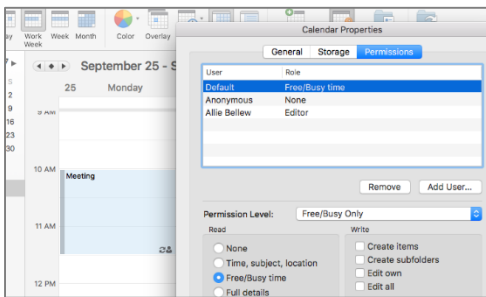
ay Work Week Week Month Color Overlay

Calendar Properties

General Storage Permissions

September 25 - S

25 Monday

S
2
9
16
23
30

9 AM

10 AM

Meeting

11 AM

12 PM

| User | Role |
|---|---|
| Default | Free/Busy time |
| Anonymous | None |
| Allie Bellew | Editor |

Remove Add User...

Permission Level: Free/Busy Only

Read
None
Time, subject, location
Free/Busy time
Full details

Write
Create items
Create subfolders
Edit own
Edit all